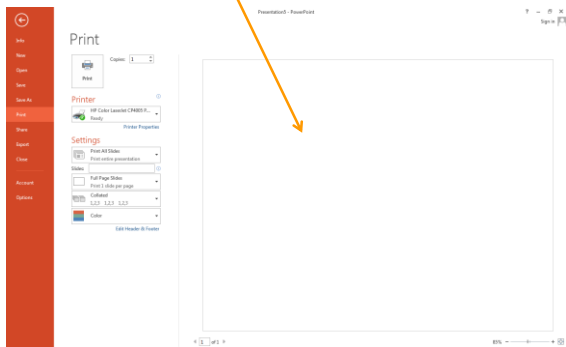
Presentation0 - PowerPoint

? – ☐ ✕
Sign in

Info
New
Open
Save
Save As
Print
Share
Export
Close
Account
Options

Print

Copies: 1

Print

Printer

HP Color LaserJet CP4005 P...
Ready

Printer Properties

Settings

Print All Slides
Print entire presentation

Slides:

Full Page Slides
Print 1 slide per page

Collated
1,2,3 1,2,3 1,2,3

Color

Edit Header & Footer

1 of 1

85%